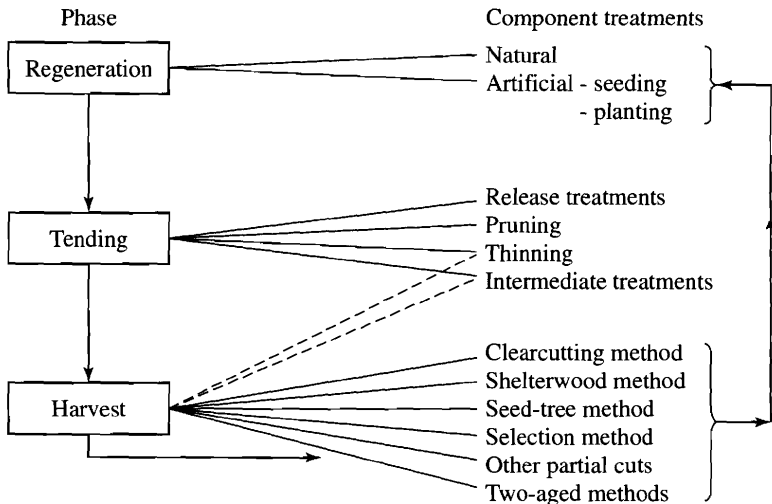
Phase

Component treatments

Regeneration

Natural
Artificial - seeding
- planting

Tending

Release treatments
Pruning
Thinning
Intermediate treatments

Harvest

Clearcutting method
Shelterwood method
Seed-tree method
Selection method
Other partial cuts
Two-aged methods